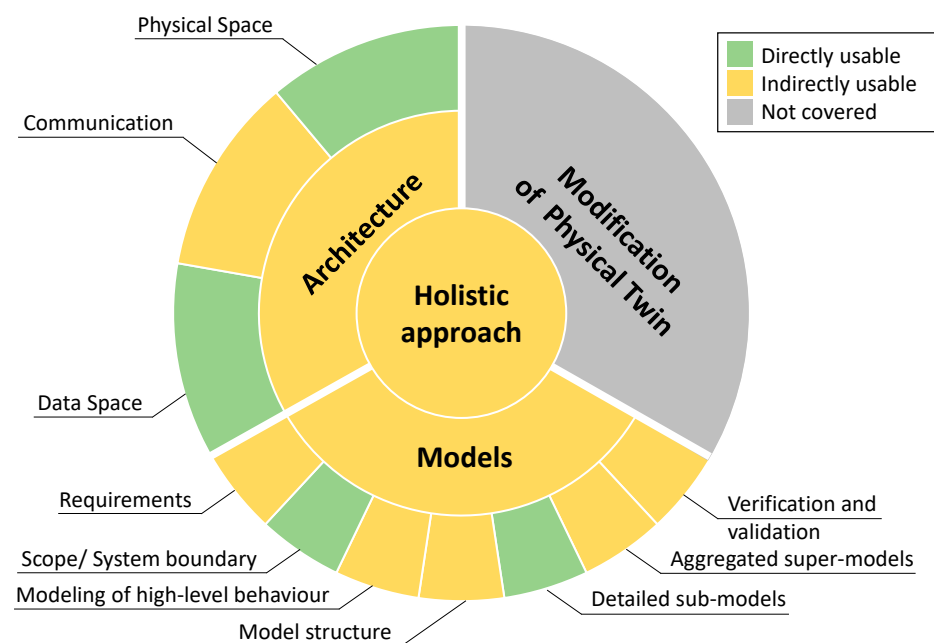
Physical Space

Communication

Data Space

Requirements

Scope/ System boundary

Modeling of high-level behaviour

Model structure

Detailed sub-models

Aggregated super-models

Verification and validation

Directly usable
Indirectly usable
Not covered

Architecture

Holistic approach

Models

Modification of Physical Twin